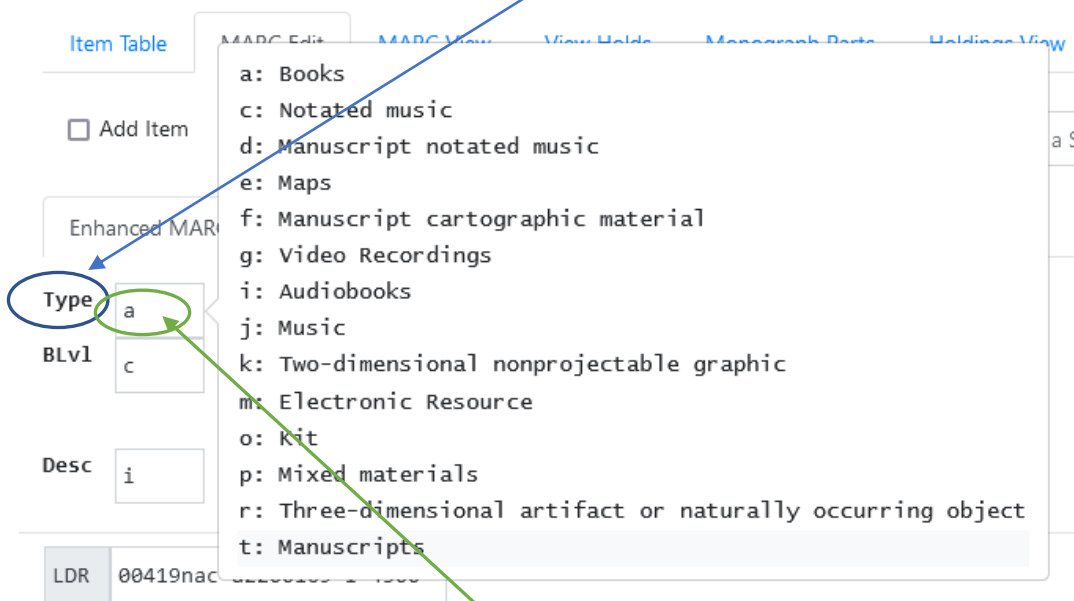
Item Table MARC Edit MARC View View Holds Monograph Parts Holdings View

Add Item

Enhanced MARC

Type a

BLvl c

Desc i

LDR 00419nac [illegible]

a: Books
c: Notated music
d: Manuscript notated music
e: Maps
f: Manuscript cartographic material
g: Video Recordings
i: Audiobooks
j: Music
k: Two-dimensional nonprojectable graphic
m: Electronic Resource
o: Kit
p: Mixed materials
r: Three-dimensional artifact or naturally occurring object
t: Manuscripts